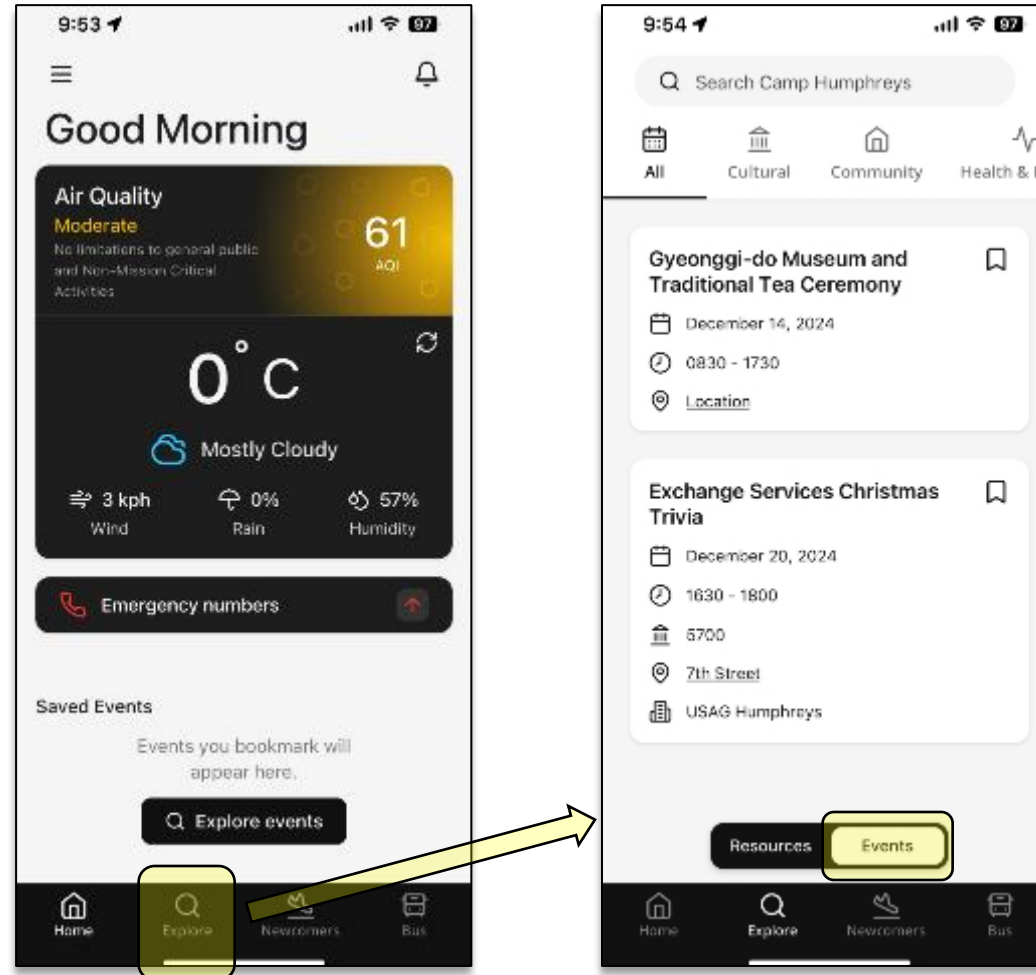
9:53

97

Good Morning

Air Quality
Moderate
No limitations to general public and Non-Mission Critical Activities

61
AQI

0°C

Mostly Cloudy

3 kph
Wind

0%
Rain

57%
Humidity

Emergency numbers

Saved Events

Events you bookmark will appear here.

Explore events

Home
Explore
Newcomers
Bus

9:54

97

Search Camp Humphreys

All
Cultural
Community
Health & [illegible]

Gyeonggi-do Museum and Traditional Tea Ceremony

December 14, 2024

0830 - 1730

Location

Exchange Services Christmas Trivia

December 20, 2024

1630 - 1800

5700

7th Street

USAG Humphreys

Resources
Events

Home
Explore
Newcomers
Bus